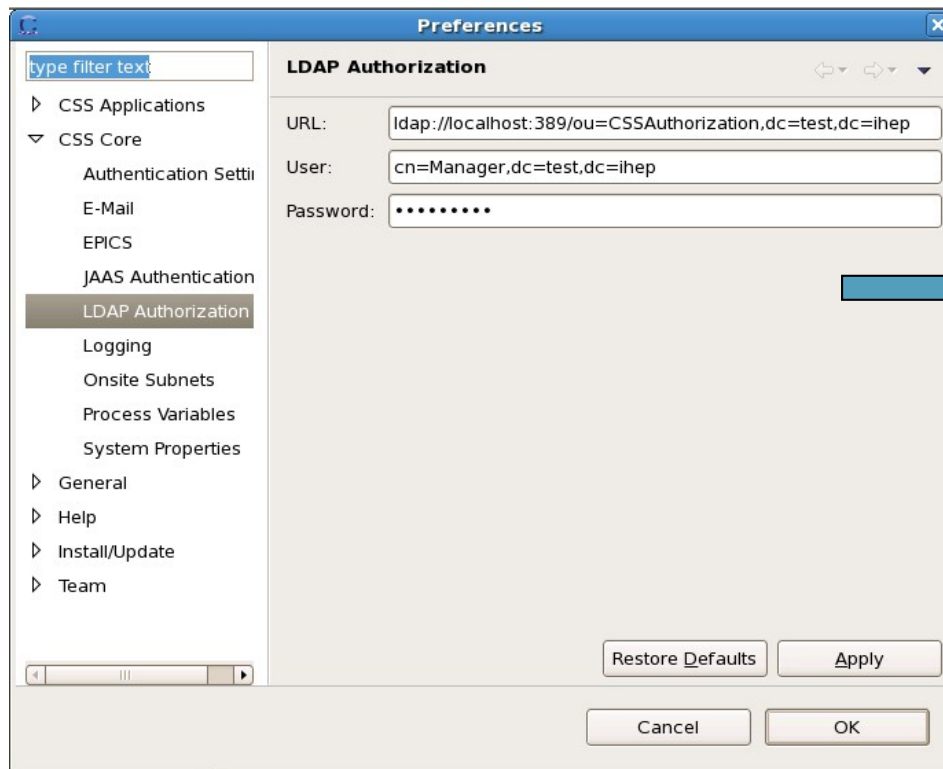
Preferences

type filter text

CSS Applications
CSS Core
Authentication Setti
E-Mail
EPICS
JAAS Authentication
LDAP Authorization
Logging
Onsite Subnets
Process Variables
System Properties
General
Help
Install/Update
Team

LDAP Authorization

URL: ldap://localhost:389/ou=CSSAuthorization,dc=test,dc=ihep
User: cn=Manager,dc=test,dc=ihep
Password: •••••••••

Restore Defaults
Apply

Cancel
OK